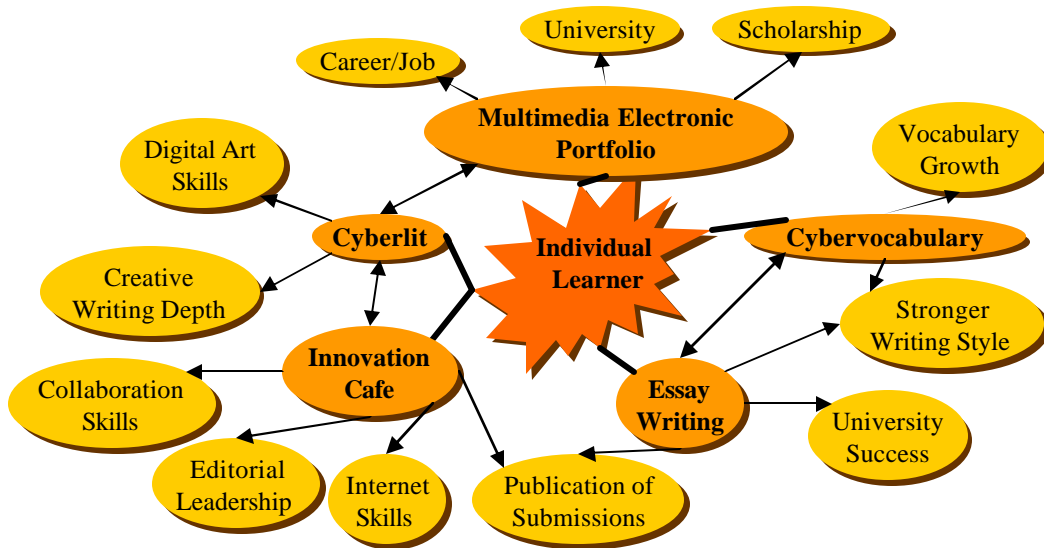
University

Scholarship

Career/Job

Multimedia Electronic Portfolio

Digital Art Skills

Vocabulary Growth

Cyberlit

Individual Learner

Cybervocabulary

Creative Writing Depth

Stronger Writing Style

Innovation Cafe

Collaboration Skills

Essay Writing

University Success

Editorial Leadership

Internet Skills

Publication of Submissions